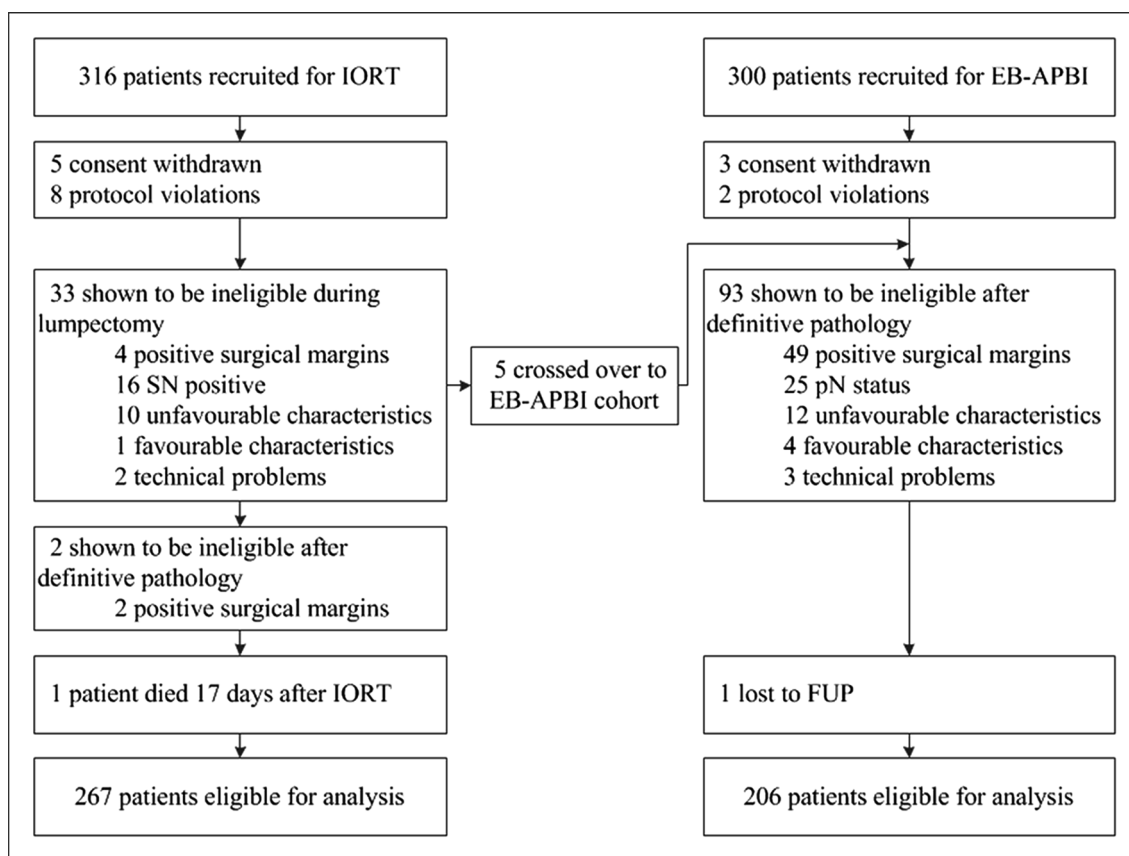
316 patients recruited for IORT

5 consent withdrawn
8 protocol violations

33 shown to be ineligible during lumpectomy
4 positive surgical margins
16 SN positive
10 unfavourable characteristics
1 favourable characteristics
2 technical problems

2 shown to be ineligible after definitive pathology
2 positive surgical margins

1 patient died 17 days after IORT

267 patients eligible for analysis

5 crossed over to EB-APBI cohort

300 patients recruited for EB-APBI

3 consent withdrawn
2 protocol violations

93 shown to be ineligible after definitive pathology
49 positive surgical margins
25 pN status
12 unfavourable characteristics
4 favourable characteristics
3 technical problems

1 lost to FUP

206 patients eligible for analysis